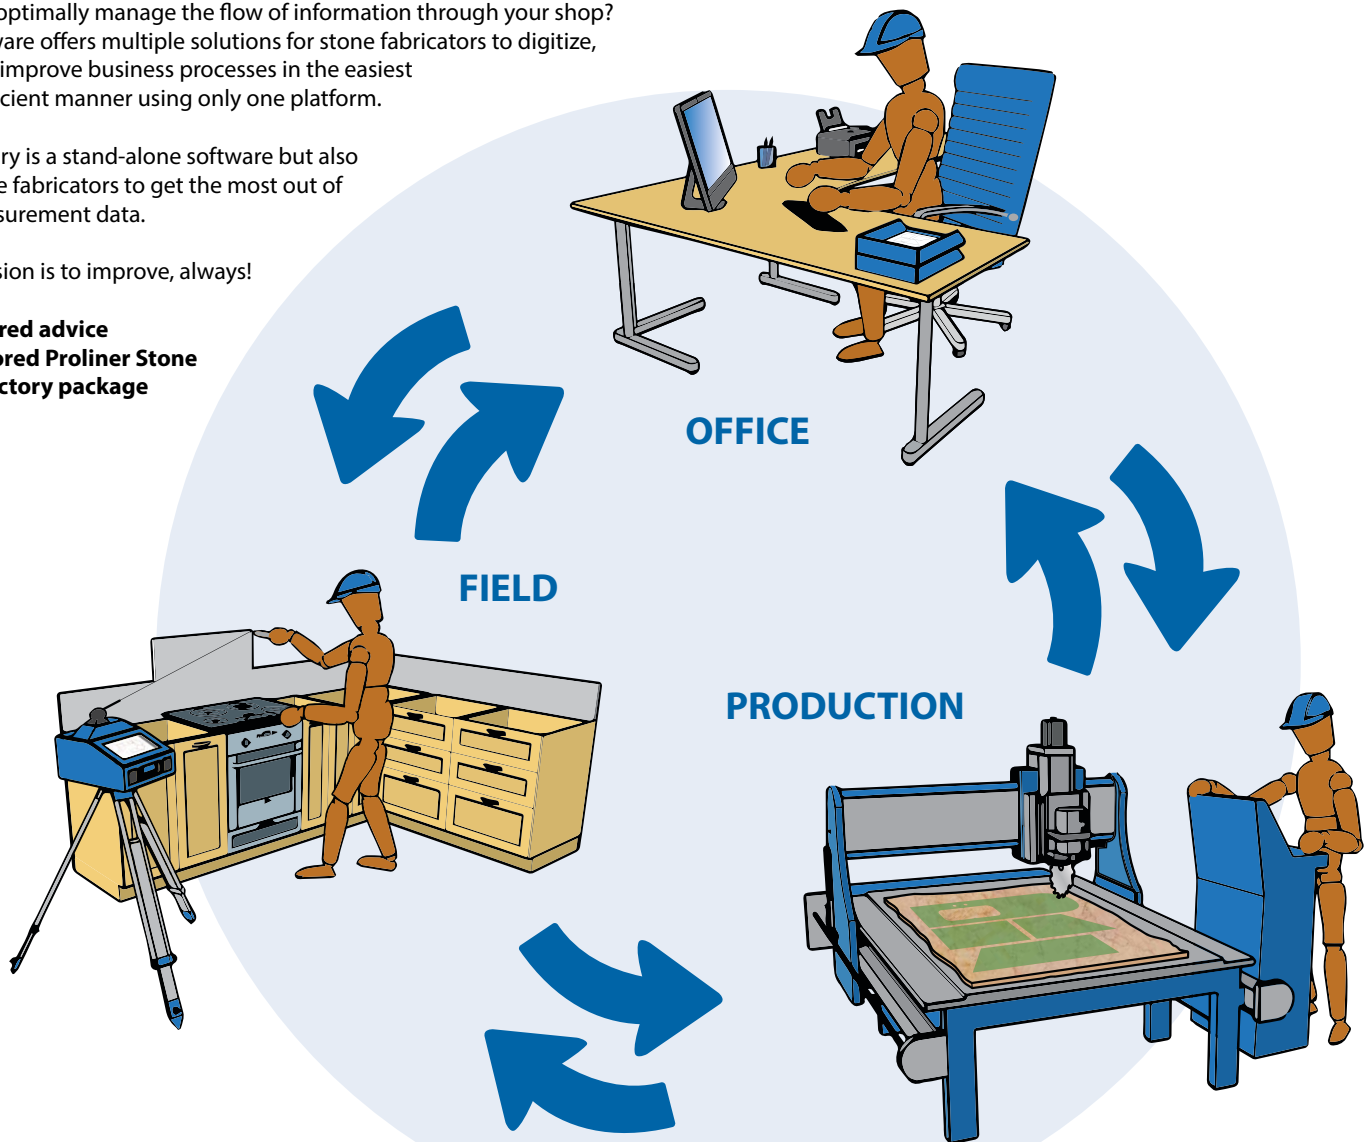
optimally manage the flow of information through your shop? ware offers multiple solutions for stone fabricators to digitize, improve business processes in the easiest cient manner using only one platform.

ry is a stand-alone software but also e fabricators to get the most out of surement data.

sion is to improve, always!

red advice
ored Proliner Stone
ctory package

OFFICE

FIELD

PRODUCTION